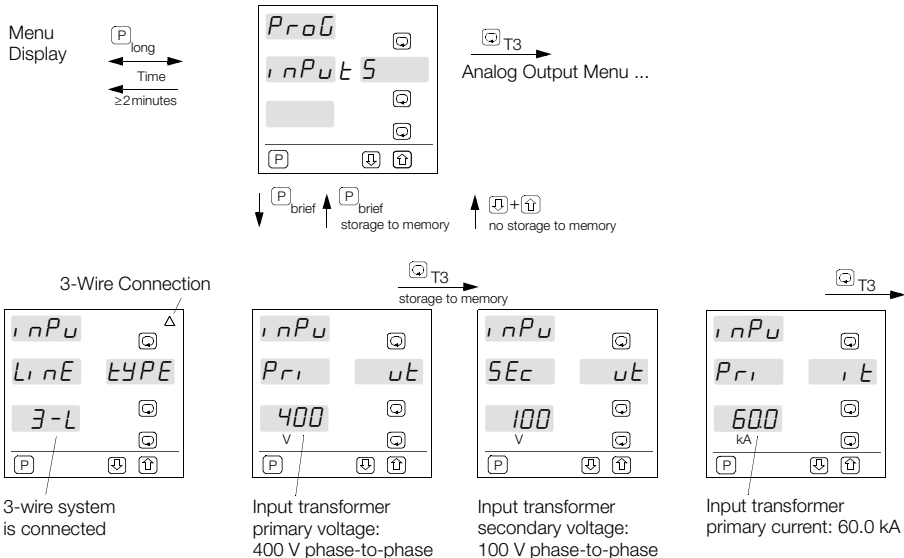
Menu Display

P long

Time

≥2 minutes

ProG

inPut S

P

T3

Analog Output Menu ...

P brief

P brief storage to memory

+ no storage to memory

3-Wire Connection

T3 storage to memory

T3

inPu

LinE tYPE

3-L

P

3-wire system is connected

inPu

Pri ut

400

V

P

Input transformer primary voltage: 400 V phase-to-phase

inPu

SEc ut

100

V

P

Input transformer secondary voltage: 100 V phase-to-phase

inPu

Pri it

60.0

kA

P

Input transformer primary current: 60.0 kA